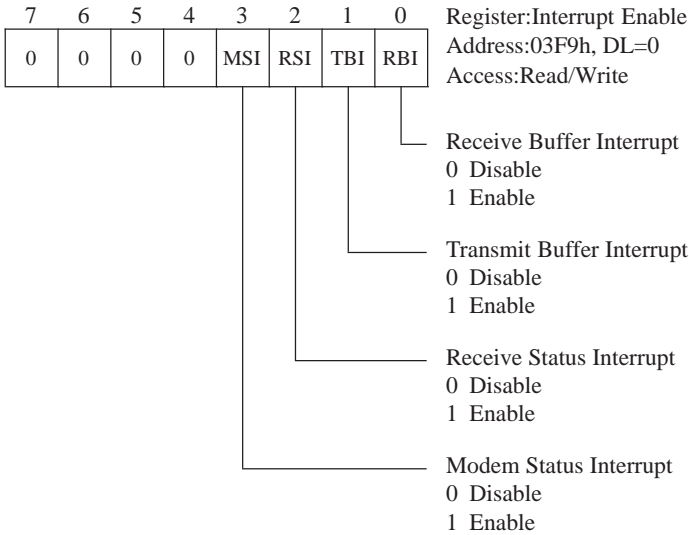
| 7 | 6 | 5 | 4 | 3 | 2 | 1 | 0 |
|---|---|---|---|---|---|---|---|
| 0 | 0 | 0 | 0 | MSI | RSI | TBI | RBI |

Register:Interrupt Enable
Address:03F9h, DL=0
Access:Read/Write

Receive Buffer Interrupt
0 Disable
1 Enable

Transmit Buffer Interrupt
0 Disable
1 Enable

Receive Status Interrupt
0 Disable
1 Enable

Modem Status Interrupt
0 Disable
1 Enable